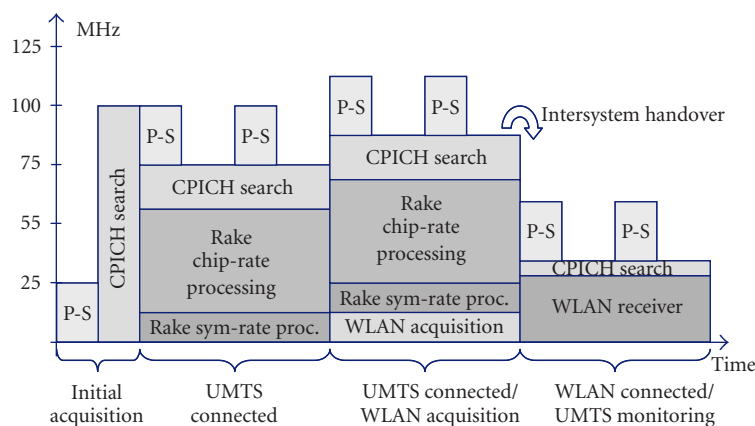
MHz
125
100
75
55
25
P-S
CPICH search
P-S
P-S
CPICH search
Rake chip-rate processing
Rake sym-rate proc.
P-S
P-S
Intersystem handover
CPICH search
Rake chip-rate processing
Rake sym-rate proc.
WLAN acquisition
P-S
P-S
CPICH search
WLAN receiver
Time
Initial acquisition
UMTS connected
UMTS connected/ WLAN acquisition
WLAN connected/ UMTS monitoring